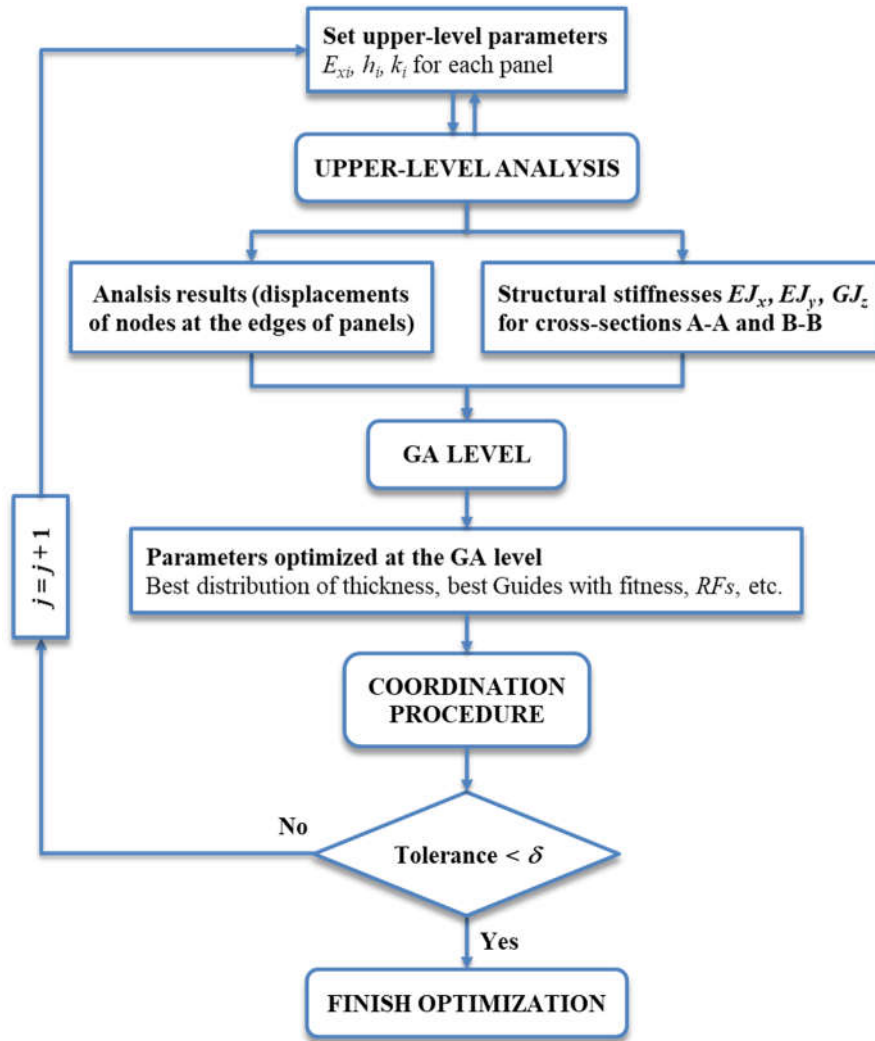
Set upper-level parameters
$E_{xi}$, $h_i$, $k_i$ for each panel

UPPER-LEVEL ANALYSIS

Analsis results (displacements of nodes at the edges of panels)

Structural stiffnesses $EJ_x$, $EJ_y$, $GJ_z$ for cross-sections A-A and B-B

GA LEVEL

Parameters optimized at the GA level
Best distribution of thickness, best Guides with fitness, $RFs$, etc.

COORDINATION PROCEDURE

Tolerance < $\delta$

No

$j = j + 1$

Yes

FINISH OPTIMIZATION